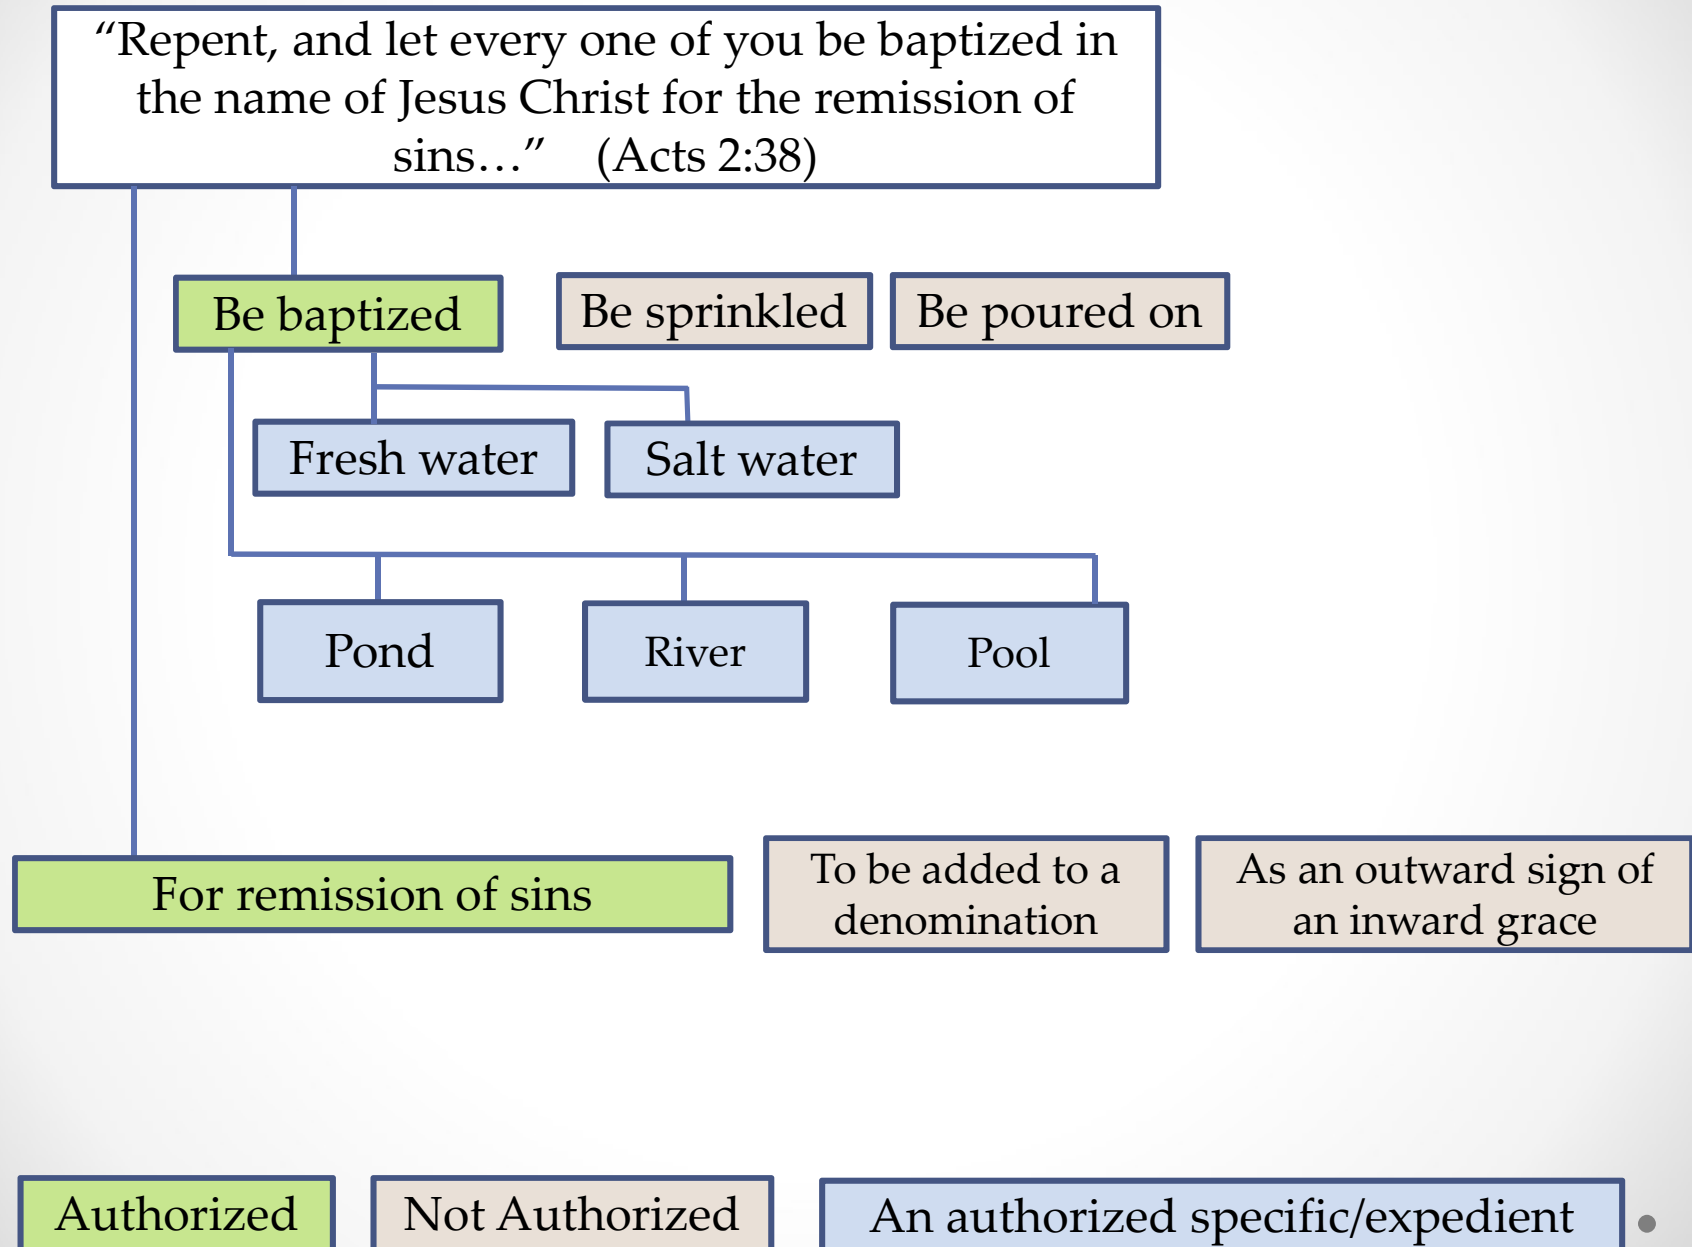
"Repent, and let every one of you be baptized in the name of Jesus Christ for the remission of sins…" (Acts 2:38)

Be baptized

Be sprinkled

Be poured on

Fresh water

Salt water

Pond

River

Pool

For remission of sins

To be added to a denomination

As an outward sign of an inward grace

Authorized

Not Authorized

An authorized specific/expedient